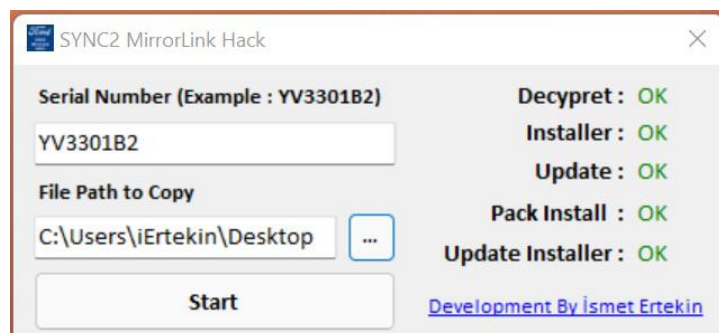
SYNC2 MirrorLink Hack

Serial Number (Example : YV3301B2)

YV3301B2

File Path to Copy

C:\Users\iErtekin\Desktop

...

Start

Decypret : OK

Installer : OK

Update : OK

Pack Install : OK

Update Installer : OK

Development By İsmet Ertekin